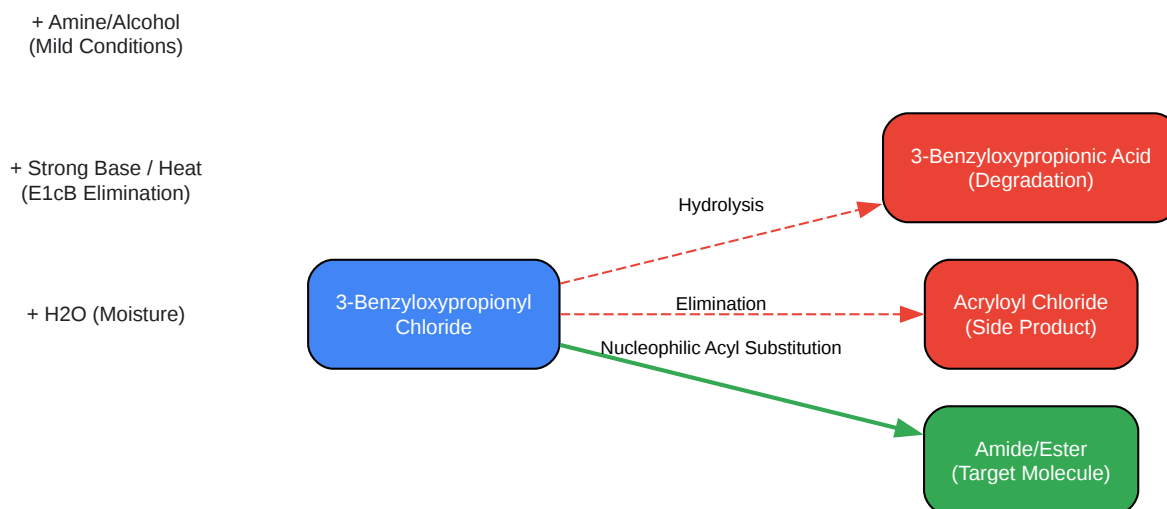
+ Amine/Alcohol
(Mild Conditions)

+ Strong Base / Heat
(E1cB Elimination)

+ H2O (Moisture)

3-Benzyloxypropionyl Chloride

Hydrolysis

Elimination

Nucleophilic Acyl Substitution

3-Benzyloxypropionic Acid
(Degradation)

Acryloyl Chloride
(Side Product)

Amide/Ester
(Target Molecule)